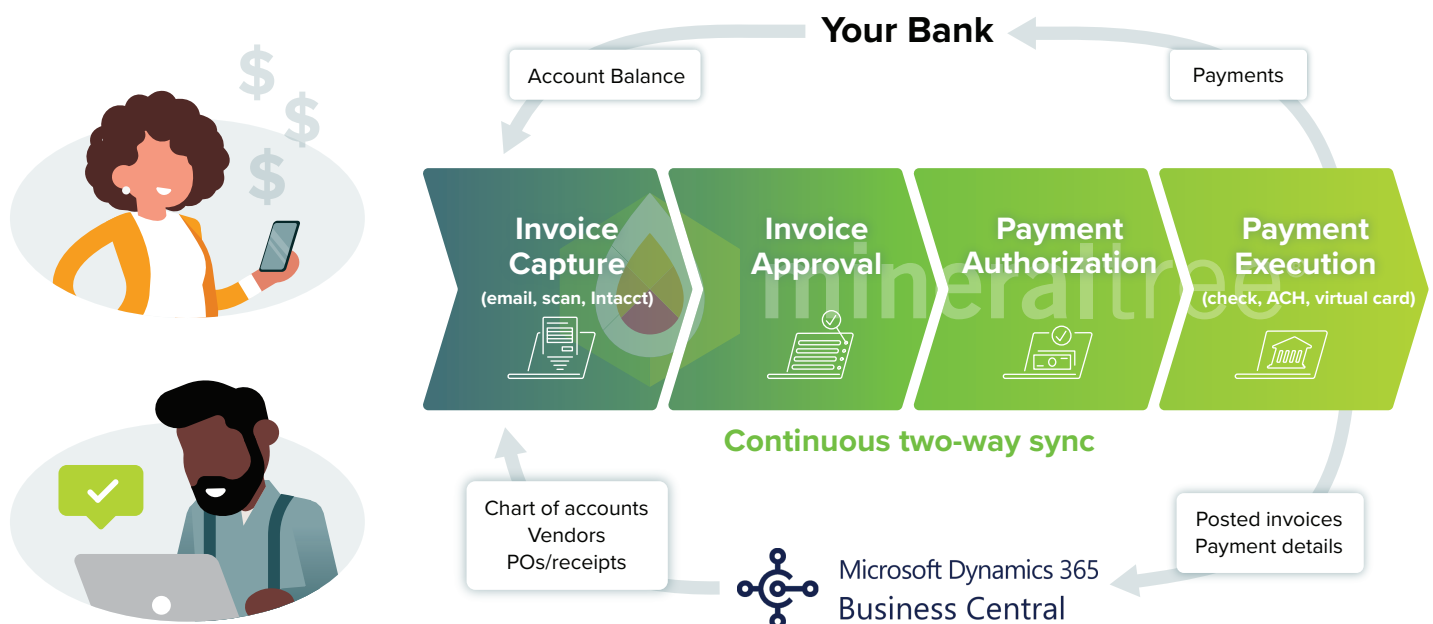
Your Bank

Account Balance

Payments

$ $ $

Invoice Capture
(email, scan, Intacct)

Invoice Approval

Payment Authorization

Payment Execution
(check, ACH, virtual card)

mineraltree

Continuous two-way sync

Chart of accounts
Vendors
POs/receipts

Posted invoices
Payment details

Microsoft Dynamics 365
Business Central